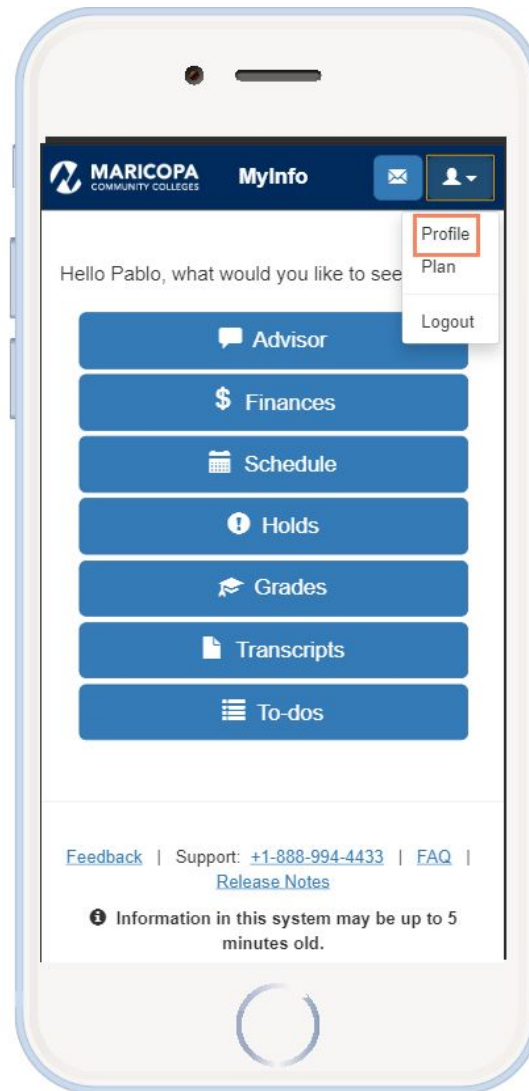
MARICOPA COMMUNITY COLLEGES

MyInfo

Profile

Plan

Logout

Hello Pablo, what would you like to see

Advisor

$ Finances

Schedule

Holds

Grades

Transcripts

To-dos

Feedback | Support: +1-888-994-4433 | FAQ | Release Notes

Information in this system may be up to 5 minutes old.